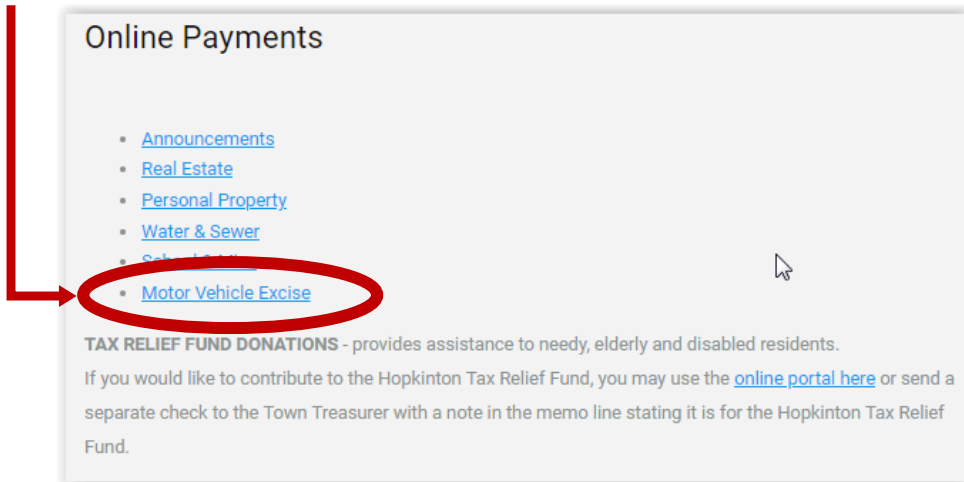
Online Payments

- Announcements
- Real Estate
- Personal Property
- Water & Sewer
- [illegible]
- Motor Vehicle Excise

TAX RELIEF FUND DONATIONS - provides assistance to needy, elderly and disabled residents.
If you would like to contribute to the Hopkinton Tax Relief Fund, you may use the online portal here or send a separate check to the Town Treasurer with a note in the memo line stating it is for the Hopkinton Tax Relief Fund.